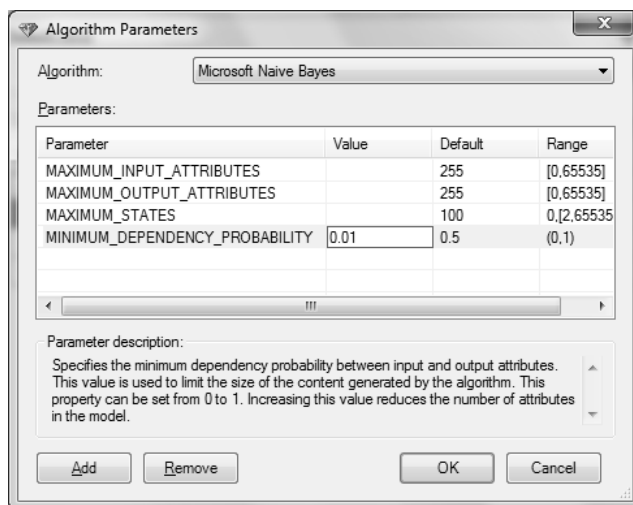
Algorithm Parameters

Algorithm: Microsoft Naive Bayes

Parameters:

| Parameter | Value | Default | Range |
|---|---|---|---|
| MAXIMUM_INPUT_ATTRIBUTES | | 255 | [0,65535] |
| MAXIMUM_OUTPUT_ATTRIBUTES | | 255 | [0,65535] |
| MAXIMUM_STATES | | 100 | 0,[2,65535 |
| MINIMUM_DEPENDENCY_PROBABILITY | 0.01 | 0.5 | (0,1) |

Parameter description:

Specifies the minimum dependency probability between input and output attributes. This value is used to limit the size of the content generated by the algorithm. This property can be set from 0 to 1. Increasing this value reduces the number of attributes in the model.

Add Remove OK Cancel